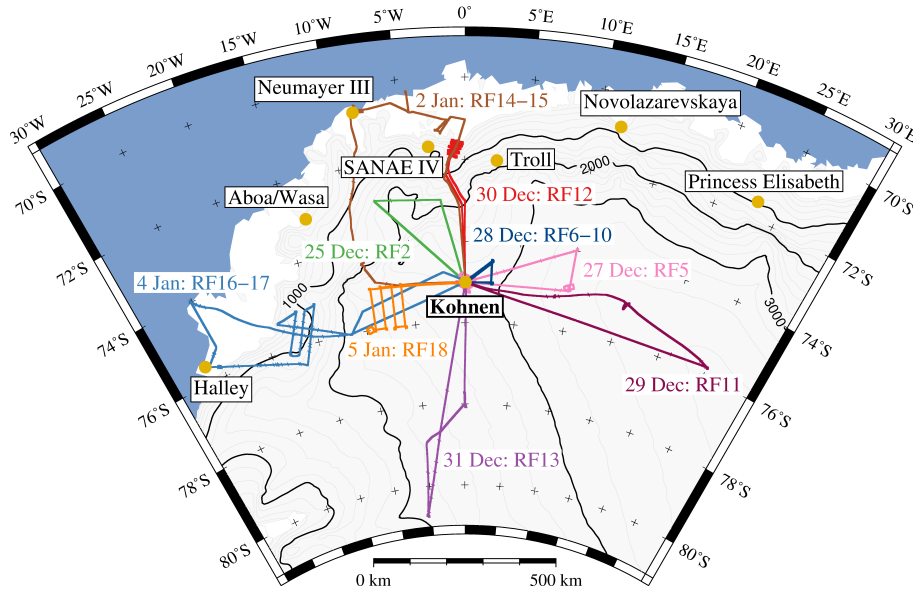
30°W
25°W
20°W
15°W
10°W
5°W
0°
5°E
10°E
15°E
20°E
25°E
30°E
Neumayer III
2 Jan: RF14–15
Novolazarevskaya
SANAE IV
Troll
2000
Princess Elisabeth
30 Dec: RF12
Aboa/Wasa
70°S
70°S
28 Dec: RF6–10
25 Dec: RF2
27 Dec: RF5
72°S
72°S
4 Jan: RF16–17
1000
Kohnen
3000
74°S
74°S
5 Jan: RF18
Halley
29 Dec: RF11
76°S
76°S
31 Dec: RF13
78°S
78°S
80°S
80°S
0 km
500 km